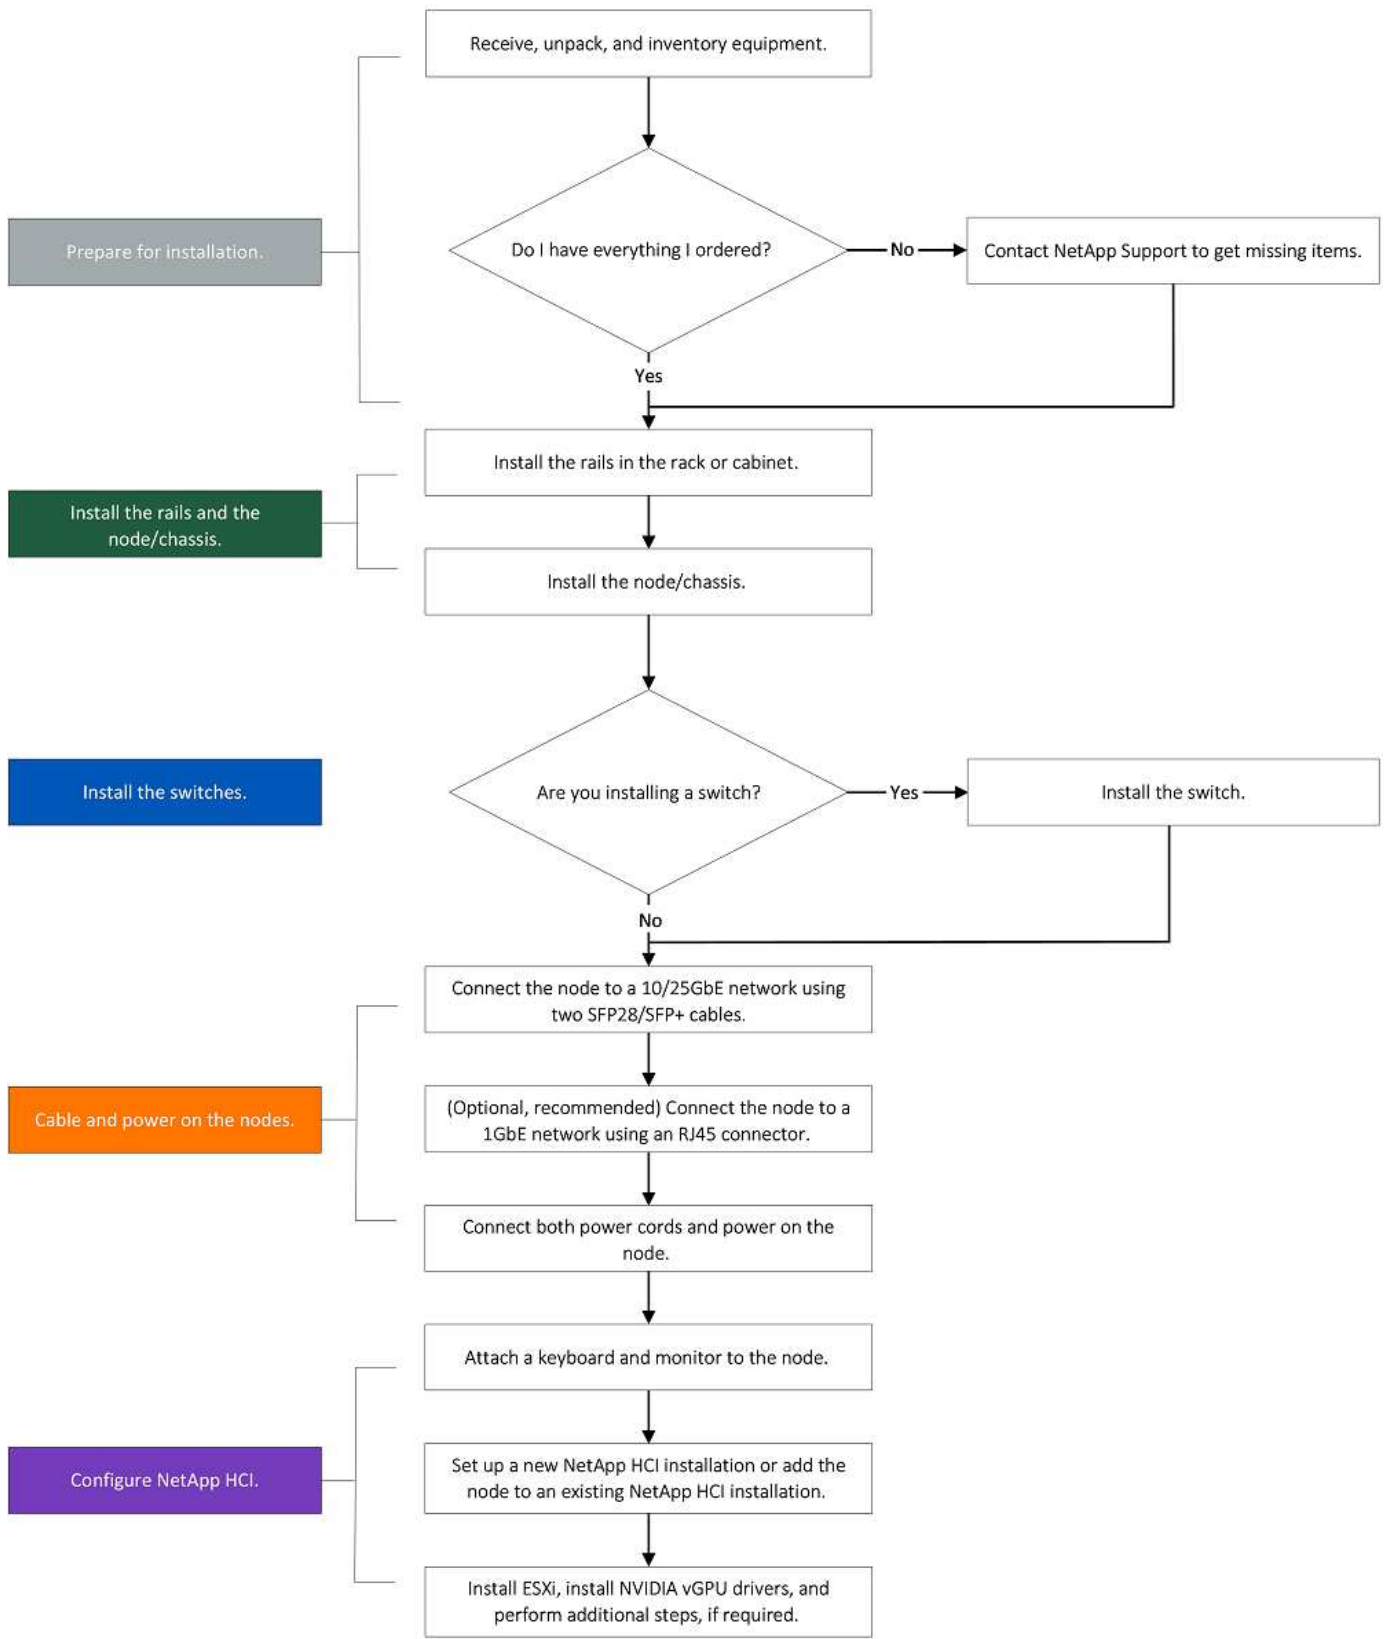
Receive, unpack, and inventory equipment.

Prepare for installation.

Do I have everything I ordered?

No

Contact NetApp Support to get missing items.

Yes

Install the rails in the rack or cabinet.

Install the rails and the node/chassis.

Install the node/chassis.

Install the switches.

Are you installing a switch?

Yes

Install the switch.

No

Connect the node to a 10/25GbE network using two SFP28/SFP+ cables.

Cable and power on the nodes.

(Optional, recommended) Connect the node to a 1GbE network using an RJ45 connector.

Connect both power cords and power on the node.

Attach a keyboard and monitor to the node.

Configure NetApp HCI.

Set up a new NetApp HCI installation or add the node to an existing NetApp HCI installation.

Install ESXi, install NVIDIA vGPU drivers, and perform additional steps, if required.